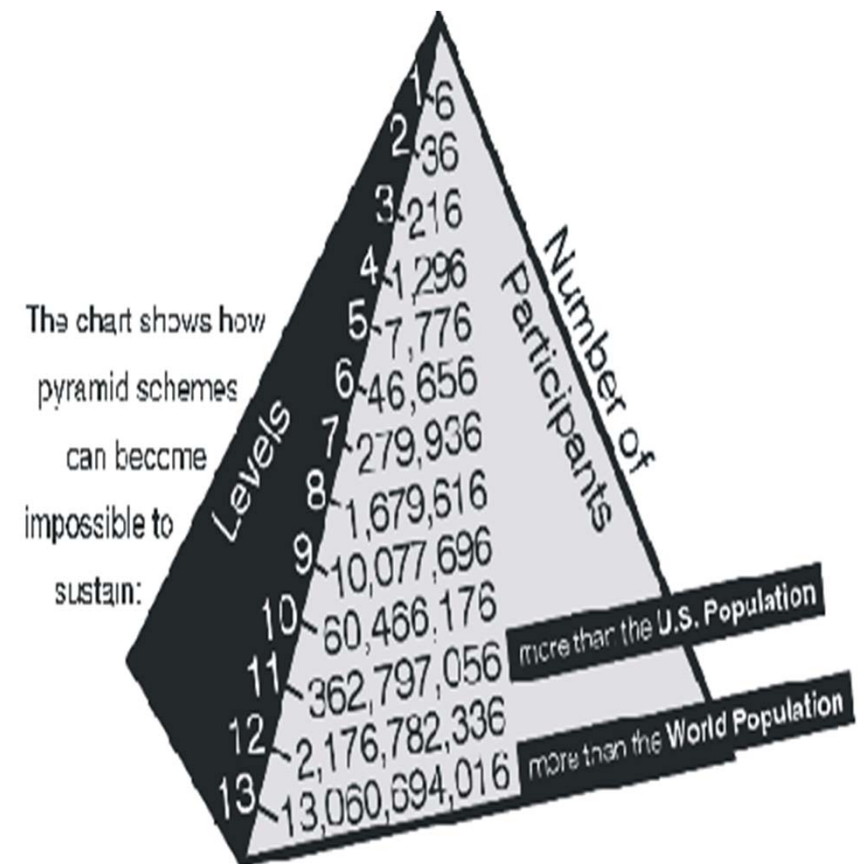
The chart shows how pyramid schemes can become impossible to sustain:

Levels

Number of Participants

1 6
2 36
3 216
4 1,296
5 7,776
6 46,656
7 279,936
8 1,679,616
9 10,077,696
10 60,466.176
11 362,797,056
12 2,176,782,336
13 13,060,694,016

more than the U.S. Population

more than the World Population